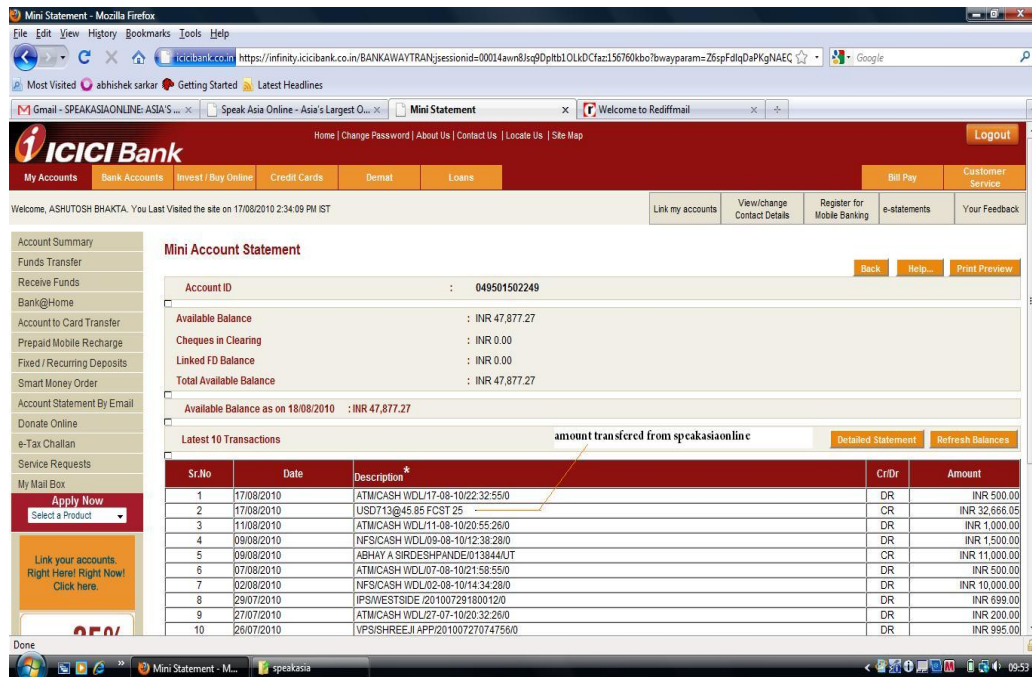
Mini Statement - Mozilla Firefox

File Edit View History Bookmarks Tools Help

icicibank.co.in https://infinity.icicibank.co.in/BANKAWAYTRAN;jsessionid=00014awn8Jsq9Dpltb1OLkDCfaz:156760kbo?bwayparam=Z6spFdlqDaPKgNAEC

Google

Most Visited abhishek sarkar Getting Started Latest Headlines

Gmail - SPEAKASIAONLINE: ASIA'S ... × | Speak Asia Online - Asia's Largest O... × | Mini Statement × | Welcome to Rediffmail ×

ICICI Bank

Home | Change Password | About Us | Contact Us | Locate Us | Site Map

Logout

My Accounts | Bank Accounts | Invest / Buy Online | Credit Cards | Demat | Loans | Bill Pay | Customer Service

Welcome, ASHUTOSH BHAKTA. You Last Visited the site on 17/08/2010 2:34:09 PM IST

Link my accounts | View/change Contact Details | Register for Mobile Banking | e-statements | Your Feedback

Account Summary
Funds Transfer
Receive Funds
Bank@Home
Account to Card Transfer
Prepaid Mobile Recharge
Fixed / Recurring Deposits
Smart Money Order
Account Statement By Email
Donate Online
e-Tax Challan
Service Requests
My Mail Box

Apply Now
Select a Product

Link your accounts. Right Here! Right Now! Click here.

Mini Account Statement

Back | Help... | Print Preview

Account ID : 049501502249

Available Balance : INR 47,877.27
Cheques in Clearing : INR 0.00
Linked FD Balance : INR 0.00
Total Available Balance : INR 47,877.27

Available Balance as on 18/08/2010 : INR 47,877.27

Latest 10 Transactions

amount transfered from speakasiaonline

Detailed Statement | Refresh Balances

| Sr.No | Date | Description* | Cr/Dr | Amount |
|---|---|---|---|---|
| 1 | 17/08/2010 | ATM/CASH WDL/17-08-10/22:32:55/0 | DR | INR 500.00 |
| 2 | 17/08/2010 | USD713@45.85 FCST 25 | CR | INR 32,666.05 |
| 3 | 11/08/2010 | ATM/CASH WDL/11-08-10/20:55:26/0 | DR | INR 1,000.00 |
| 4 | 09/08/2010 | NFS/CASH WDL/09-08-10/12:38:28/0 | DR | INR 1,500.00 |
| 5 | 09/08/2010 | ABHAY A SIRDESHPANDE/013844/UT | CR | INR 11,000.00 |
| 6 | 07/08/2010 | ATM/CASH WDL/07-08-10/21:58:55/0 | DR | INR 500.00 |
| 7 | 02/08/2010 | NFS/CASH WDL/02-08-10/14:34:28/0 | DR | INR 10,000.00 |
| 8 | 29/07/2010 | IPS/WESTSIDE /20100729180012/0 | DR | INR 699.00 |
| 9 | 27/07/2010 | ATM/CASH WDL/27-07-10/20:32:26/0 | DR | INR 200.00 |
| 10 | 26/07/2010 | VPS/SHREEJI APP/20100727074756/0 | DR | INR 995.00 |

Done

Mini Statement - M... | speakasia

09:53